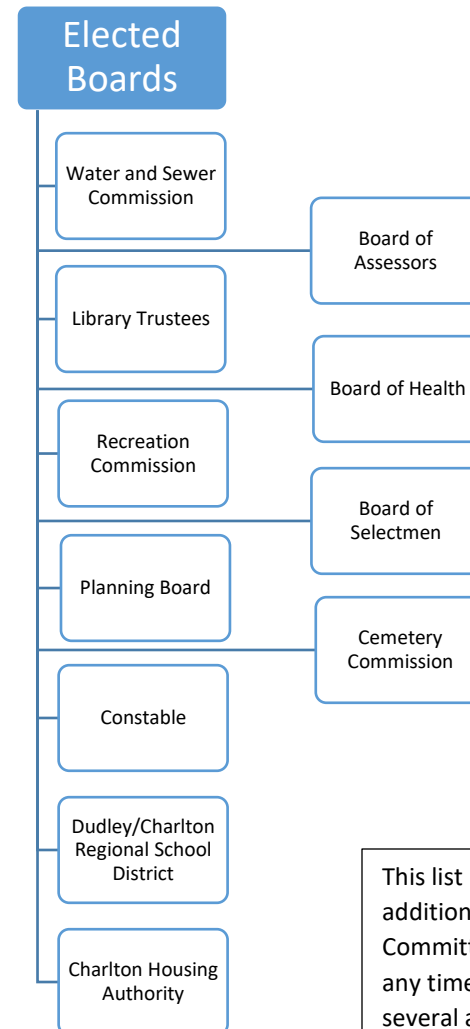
Elected Boards

Water and Sewer Commission

Board of Assessors

Library Trustees

Board of Health

Recreation Commission

Board of Selectmen

Planning Board

Cemetery Commission

Constable

Dudley/Charlton Regional School District

Charlton Housing Authority

This list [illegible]
addition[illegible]
Committ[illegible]
any time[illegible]
several a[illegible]